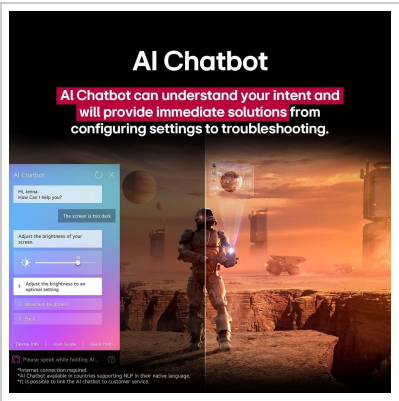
AI Chatbot

AI Chatbot can understand your intent and will provide immediate solutions from configuring settings to troubleshooting.

AI Chatbot

Hi, Jenna. How Can I help you?

The screen is too dark

Adjust the brightness of your screen.

1 Adjust the brightness to an optimal setting.

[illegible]

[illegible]

Device Info User Guide Quick Help

Please speak while holding AI...

*Internet connection required.
*AI Chatbot available in countries supporting NLP in their native language.
*It is possible to link the AI chatbot to customer service.